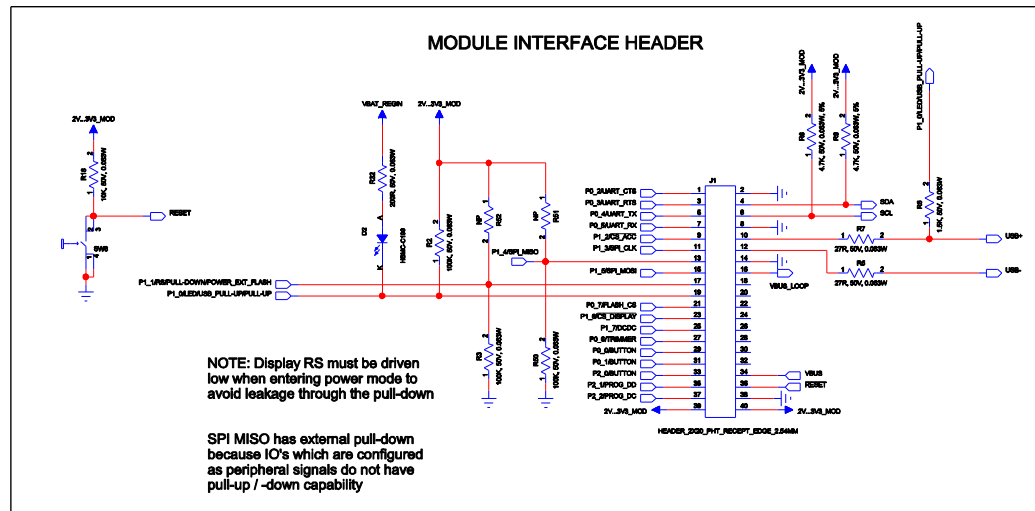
MODULE INTERFACE HEADER

2V...3V3_MOD
R10 10K, 50V, 0.063W
RESET
SW3

VBAT_REGIN
R22 220R, 50V, 0.063W
D2 HSMC-C190

2V...3V3_MOD
R2 100K, 50V, 0.063W
R32 NP
R31 NP
P1_4/SPI_MISO
R3 100K, 50V, 0.063W
R30 100K, 50V, 0.063W

P1_1/RS/PULL-DOWN/POWER_EXT_FLASH
P1_0/LED/USB_PULL-UP/PULL-UP

J1
P0_2/UART_CTS
P0_3/UART_RTS
P0_4/UART_TX
P0_5/UART_RX
P1_2/CS_ACC
P1_3/SPI_CLK
P1_5/SPI_MOSI
P0_7/FLASH_CS
P1_6/CS_DISPLAY
P1_7/DCDC
P0_6/TRIMMER
P0_0/BUTTON
P0_1/BUTTON
P2_0/BUTTON
P2_1/PROG_DD
P2_2/PROG_DC
2V...3V3_MOD
1 2 3 4 5 6 7 8 9 10 11 12 13 14 15 16 17 18 19 20 21 22 23 24 25 26 27 28 29 30 31 32 33 34 35 36 37 38 39 40
HEADER_2X20_PHT_RECEPT_EDGE_2.54MM

SDA
SCL
VBUS_LOOP
VBUS
RESET
2V...3V3_MOD

2V...3V3_MOD
R8 4.7K, 50V, 0.063W, 5%
2V...3V3_MOD
R9 4.7K, 50V, 0.063W, 5%
P1_0/LED/USB_PULL-UP/PULL-UP
R6 1.5K, 50V, 0.063W
R7 27R, 50V, 0.063W
USB+
R5 27R, 50V, 0.063W
USB-

NOTE: Display RS must be driven low when entering power mode to avoid leakage through the pull-down

SPI MISO has external pull-down because IO's which are configured as peripheral signals do not have pull-up / -down capability